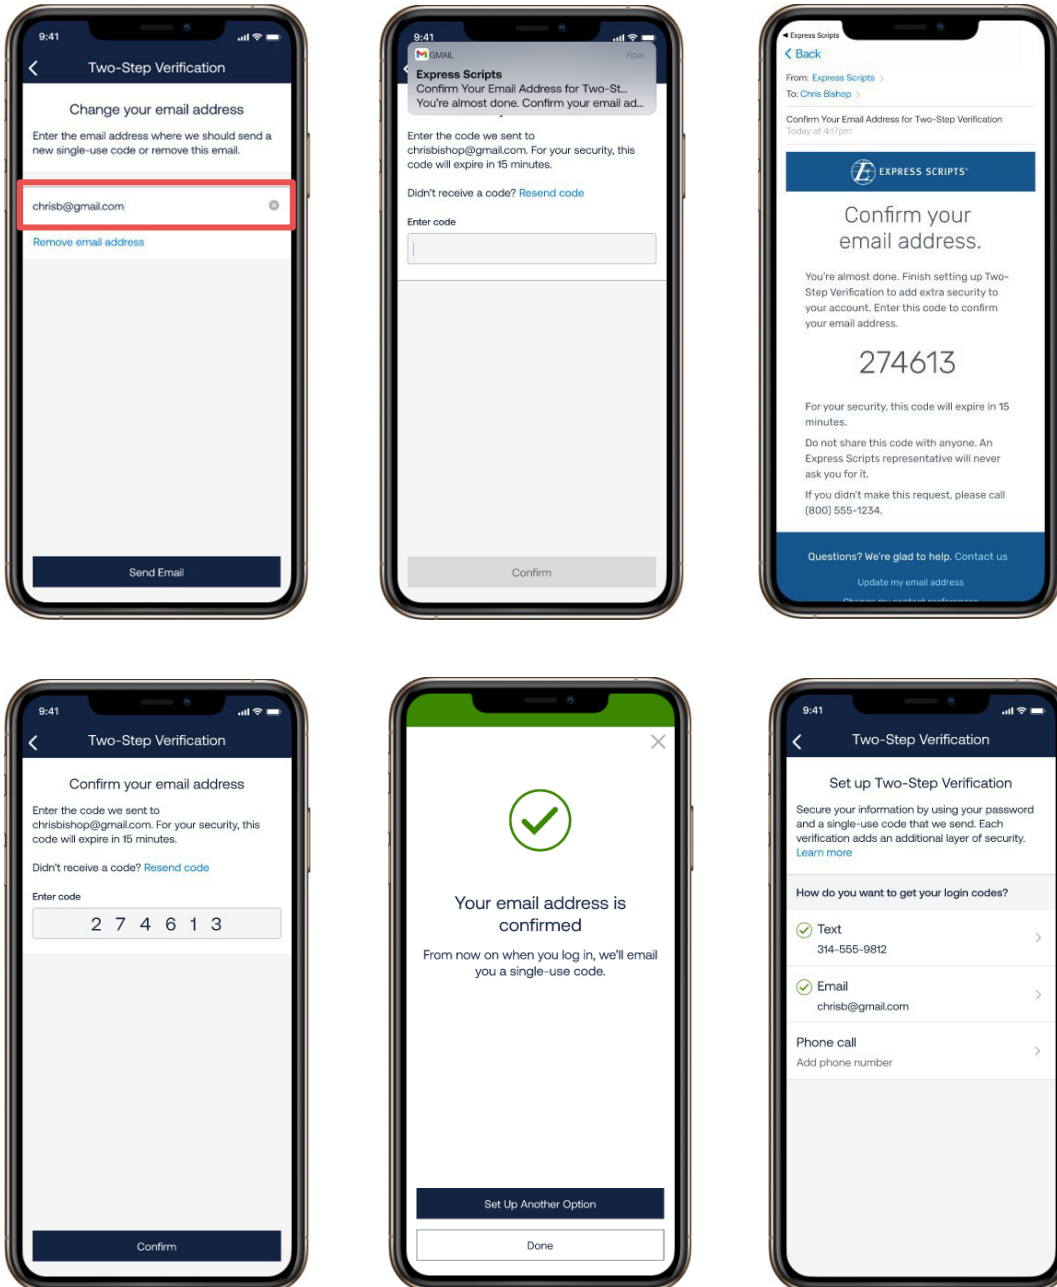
9:41

Two-Step Verification

Change your email address

Enter the email address where we should send a new single-use code or remove this email.

chrisb@gmail.com

Remove email address

Send Email

9:41

GMAIL now

Express Scripts
Confirm Your Email Address for Two-St...
You're almost done. Confirm your email ad...

Enter the code we sent to chrisbishop@gmail.com. For your security, this code will expire in 15 minutes.

Didn't receive a code? Resend code

Enter code

Confirm

◂ Express Scripts

< Back

From: Express Scripts >
To: Chris Bishop >

Confirm Your Email Address for Two-Step Verification
Today at 4:17pm

EXPRESS SCRIPTS

Confirm your email address.

You're almost done. Finish setting up Two-Step Verification to add extra security to your account. Enter this code to confirm your email address.

274613

For your security, this code will expire in 15 minutes.

Do not share this code with anyone. An Express Scripts representative will never ask you for it.

If you didn't make this request, please call (800) 555-1234.

Questions? We're glad to help. Contact us

Update my email address

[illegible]

9:41

Two-Step Verification

Confirm your email address

Enter the code we sent to chrisbishop@gmail.com. For your security, this code will expire in 15 minutes.

Didn't receive a code? Resend code

Enter code

2 7 4 6 1 3

Confirm

Your email address is confirmed

From now on when you log in, we'll email you a single-use code.

Set Up Another Option

Done

9:41

Two-Step Verification

Set up Two-Step Verification

Secure your information by using your password and a single-use code that we send. Each verification adds an additional layer of security.
Learn more

How do you want to get your login codes?

Text
314-555-9812

Email
chrisb@gmail.com

Phone call
Add phone number